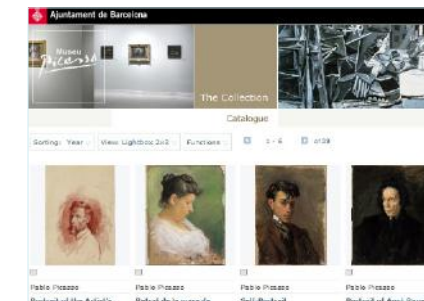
Ajuntament de Barcelona

Museu Picasso

The Collection

Catalogue

Sorting: Year

View Lightbox 2x2

Functions

1 - 4

of 28

Pablo Picasso

Portrait of the Artist's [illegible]

Pablo Picasso

Portrait de la mare de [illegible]

Pablo Picasso

Self-Portrait

Pablo Picasso

Portrait of Aunt Pepa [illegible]